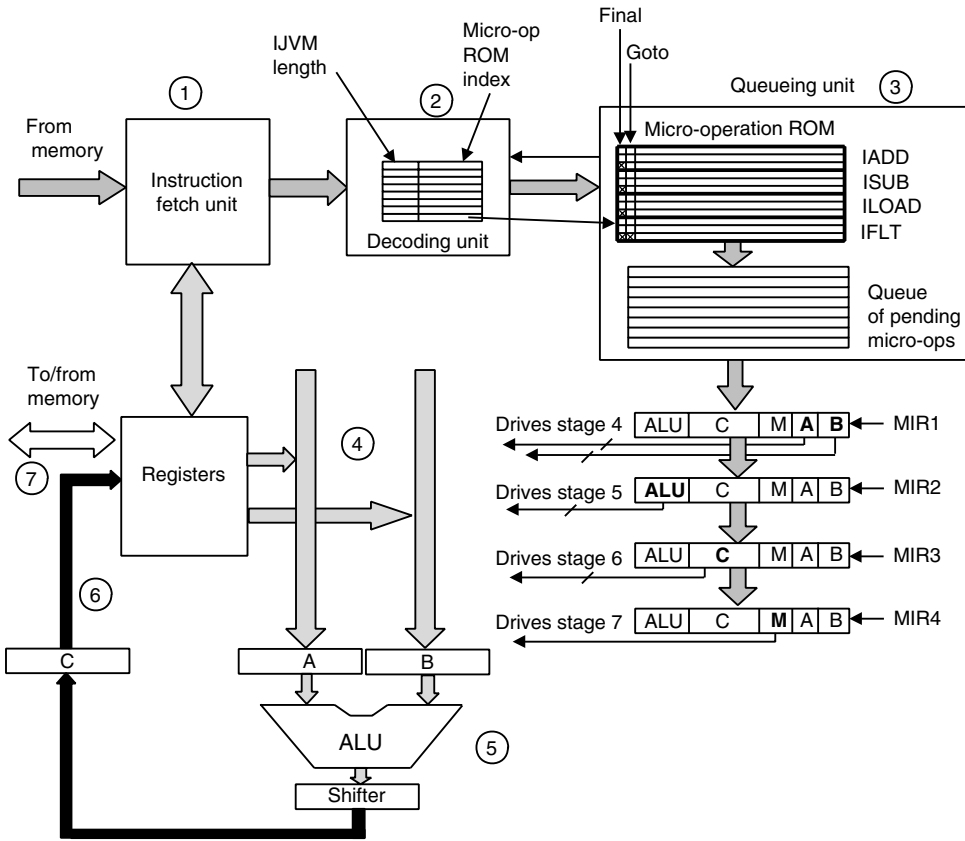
Final

Goto

IJVM length

Micro-op ROM index

Queueing unit 3

1

2

From memory

Instruction fetch unit

Decoding unit

Micro-operation ROM

IADD

ISUB

ILOAD

IFLT

Queue of pending micro-ops

To/from memory

4

7

Registers

Drives stage 4 | ALU | C | M | A | B | MIR1

Drives stage 5 | ALU | C | M | A | B | MIR2

Drives stage 6 | ALU | C | M | A | B | MIR3

Drives stage 7 | ALU | C | M | A | B | MIR4

6

C

A

B

ALU

5

Shifter